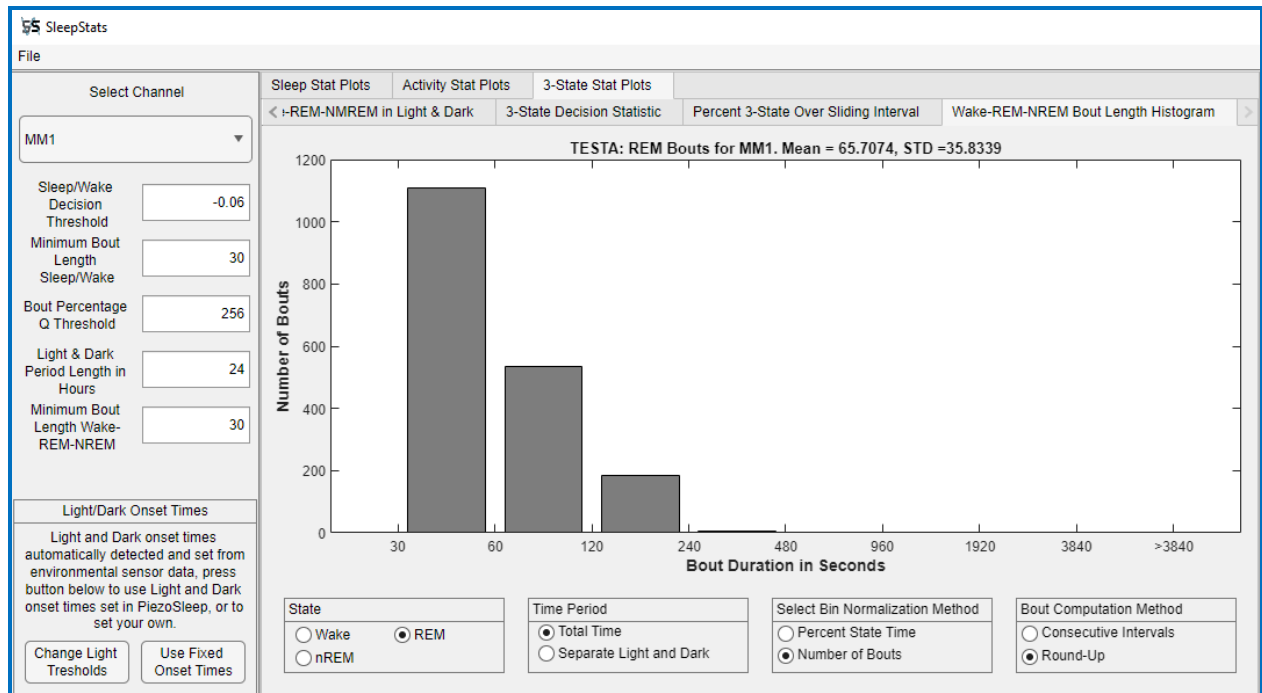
SleepStats
File

Select Channel
MM1
Sleep/Wake Decision Threshold -0.06
Minimum Bout Length Sleep/Wake 30
Bout Percentage Q Threshold 256
Light & Dark Period Length in Hours 24
Minimum Bout Length Wake-REM-NREM 30

Light/Dark Onset Times
Light and Dark onset times automatically detected and set from environmental sensor data, press button below to use Light and Dark onset times set in PiezoSleep, or to set your own.
Change Light Tresholds
Use Fixed Onset Times

Sleep Stat Plots | Activity Stat Plots | 3-State Stat Plots
-REM-NMREM in Light & Dark | 3-State Decision Statistic | Percent 3-State Over Sliding Interval | Wake-REM-NREM Bout Length Histogram

TESTA: REM Bouts for MM1. Mean = 65.7074, STD =35.8339
Number of Bouts
1200
1000
800
600
400
200
0
30 60 120 240 480 960 1920 3840 >3840
Bout Duration in Seconds

State
Wake
REM
nREM

Time Period
Total Time
Separate Light and Dark

Select Bin Normalization Method
Percent State Time
Number of Bouts

Bout Computation Method
Consecutive Intervals
Round-Up